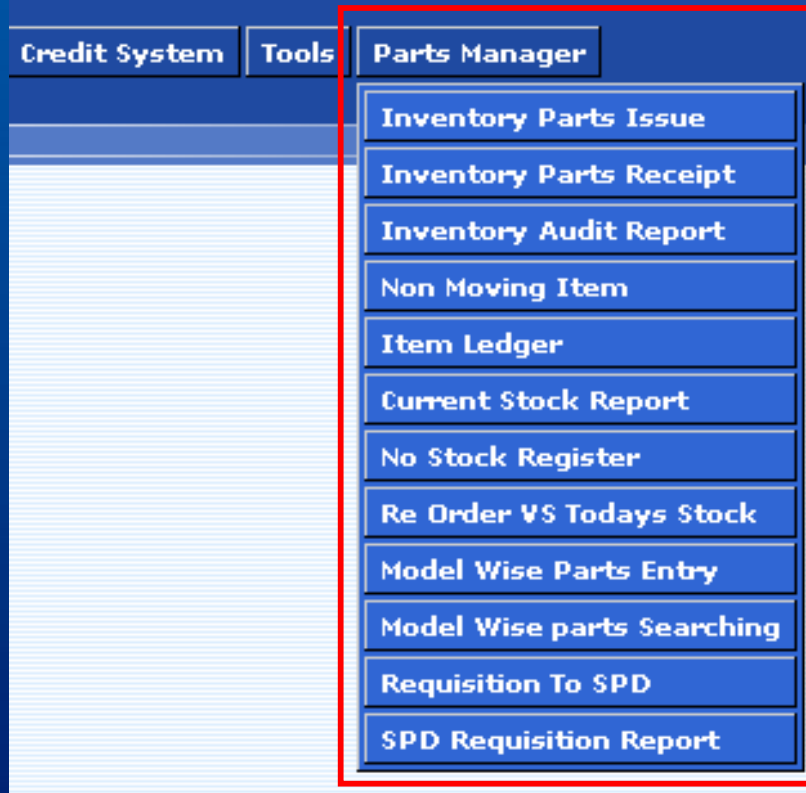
Credit System
Tools
Parts Manager

Inventory Parts Issue
Inventory Parts Receipt
Inventory Audit Report
Non Moving Item
Item Ledger
Current Stock Report
No Stock Register
Re Order VS Todays Stock
Model Wise Parts Entry
Model Wise parts Searching
Requisition To SPD
SPD Requisition Report